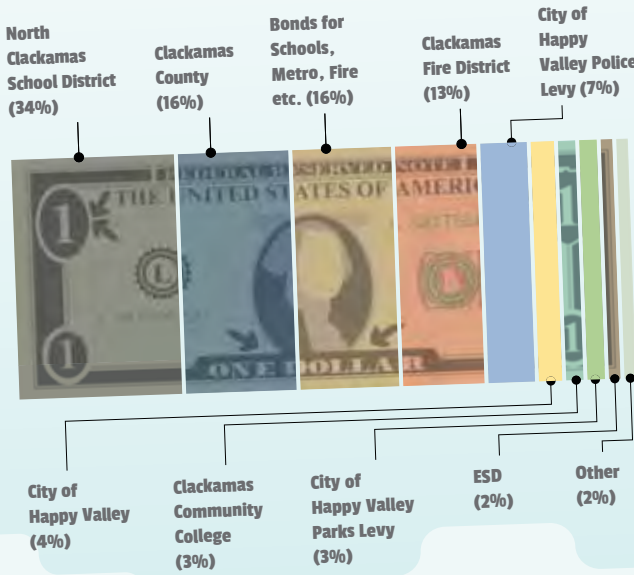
North Clackamas School District (34%)

Clackamas County (16%)

Bonds for Schools, Metro, Fire etc. (16%)

Clackamas Fire District (13%)

City of Happy Valley Police Levy (7%)

THE UNITED STATES OF AMERICA

ONE DOLLAR

City of Happy Valley (4%)

Clackamas Community College (3%)

City of Happy Valley Parks Levy (3%)

ESD (2%)

Other (2%)